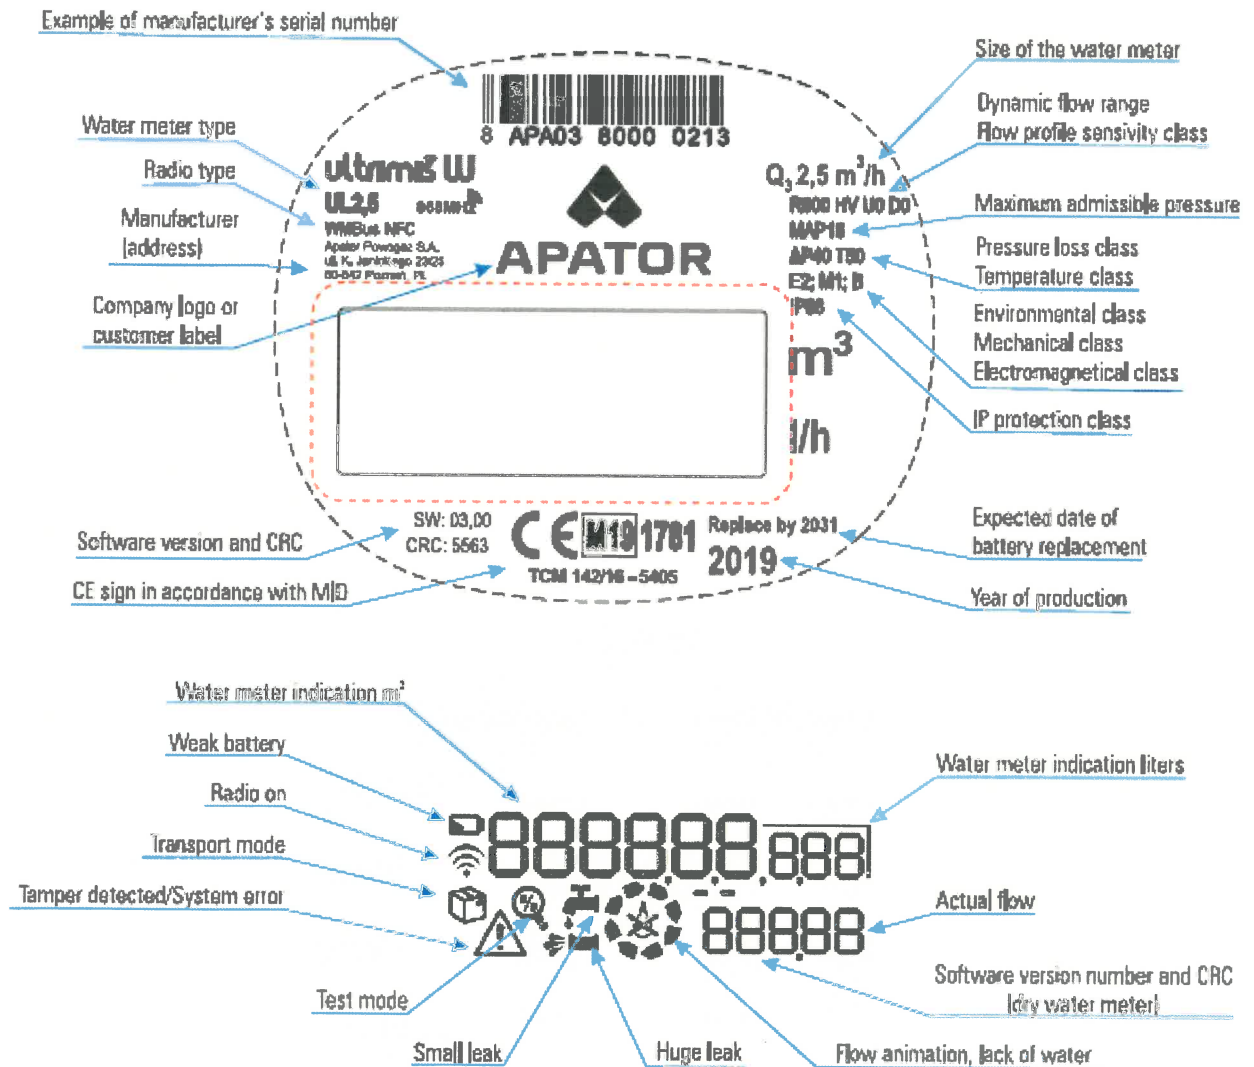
Example of manufacturer's serial number

8 APA03 8000 0213

Water meter type
Radio type
Manufacturer (address)
Company logo or customer label

ultrimis W
UL2,5
WMBus NFC
Apator Powogaz S.A.
ul. K. Janickiego 23/25
60-542 Poznań, PL

APATOR

Size of the water meter
Dynamic flow range
Flow profile sensivity class
Maximum admissible pressure
Pressure loss class
Temperature class
Environmental class
Mechanical class
Electromagnetical class
IP protection class

$Q_3$ 2,5 $m^3/h$
R800 HV U0 D0
MAP16
ΔP40 T50
E2; M1; B
IP68

$m^3$
l/h

Software version and CRC
CE sign in accordance with MID

SW: 03,00
CRC: 5563
CE M19 1781
TCM 142/16 - 5405
Replace by 2031
2019

Expected date of battery replacement
Year of production

Water meter indication $m^3$
Weak battery
Radio on
Transport mode
Tamper detected/System error
Test mode
Small leak
Huge leak
Flow animation, lack of water
Water meter indication liters
Actual flow
Software version number and CRC (dry water meter)

88888888,888
88888